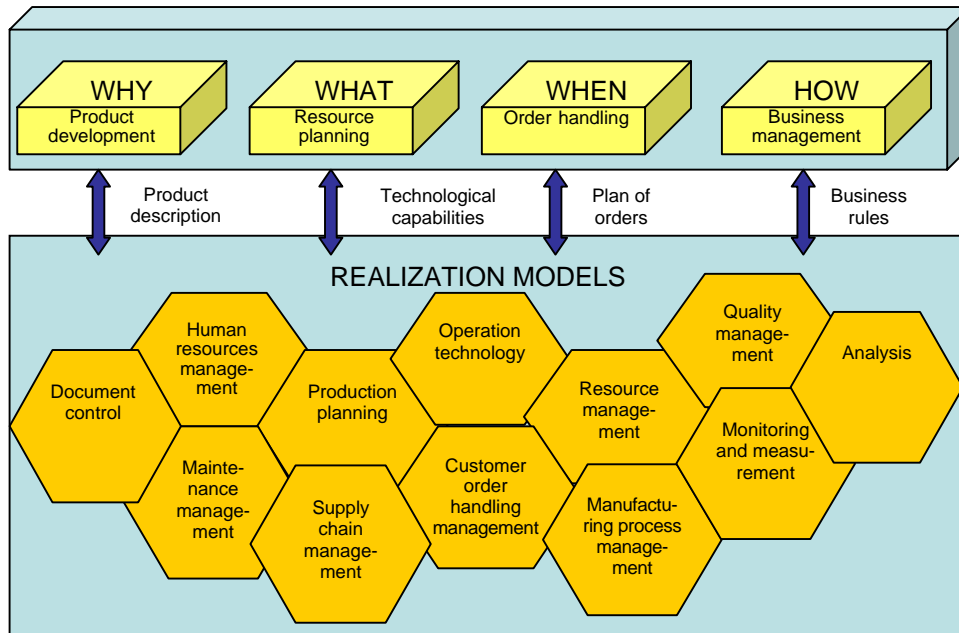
WHY
Product development

WHAT
Resource planning

WHEN
Order handling

HOW
Business management

Product description

Technological capabilities

Plan of orders

Business rules

REALIZATION MODELS

Document control

Human resources management

Maintenance management

Production planning

Supply chain management

Operation technology

Customer order handling management

Resource management

Manufacturing process management

Quality management

Monitoring and measurement

Analysis